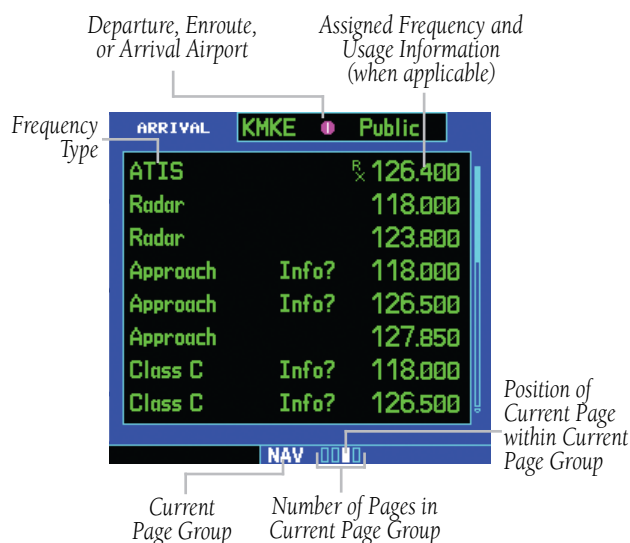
Departure, Enroute, or Arrival Airport

Assigned Frequency and Usage Information (when applicable)

Frequency Type

ARRIVAL

KMKE

Public

| | | |
|---|---|---|
| ATIS | | $^{R}_{X}$ 126.400 |
| Radar | | 118.000 |
| Radar | | 123.800 |
| Approach | Info? | 118.000 |
| Approach | Info? | 126.500 |
| Approach | | 127.850 |
| Class C | Info? | 118.000 |
| Class C | Info? | 126.500 |

NAV

Position of Current Page within Current Page Group

Current Page Group

Number of Pages in Current Page Group